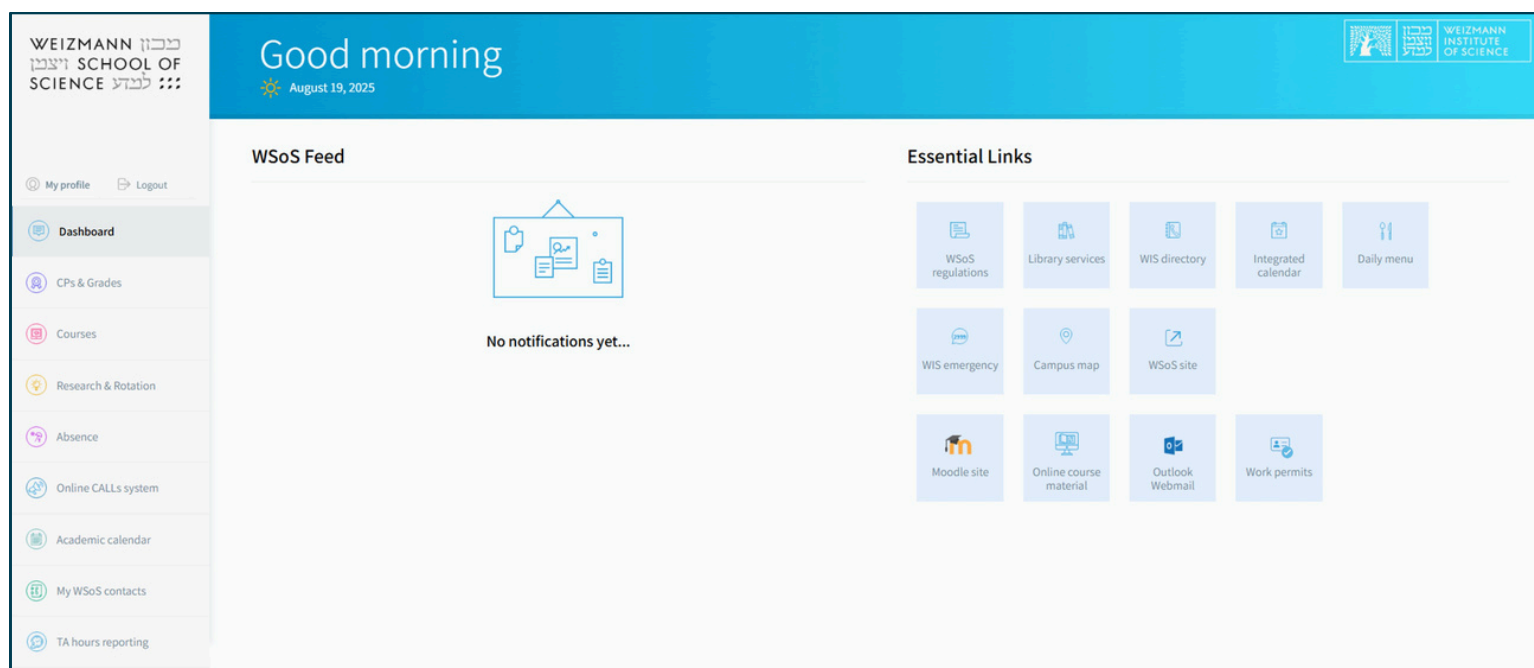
WEIZMANN מכון
ויצמן SCHOOL OF
SCIENCE למדע

Good morning
August 19, 2025

מכון ויצמן למדע WEIZMANN INSTITUTE OF SCIENCE

My profile
Logout

Dashboard
CPs & Grades
Courses
Research & Rotation
Absence
Online CALLs system
Academic calendar
My WSoS contacts
TA hours reporting

WSoS Feed

No notifications yet...

Essential Links

WSoS regulations
Library services
WIS directory
Integrated calendar
Daily menu
WIS emergency
Campus map
WSoS site
Moodle site
Online course material
Outlook Webmail
Work permits